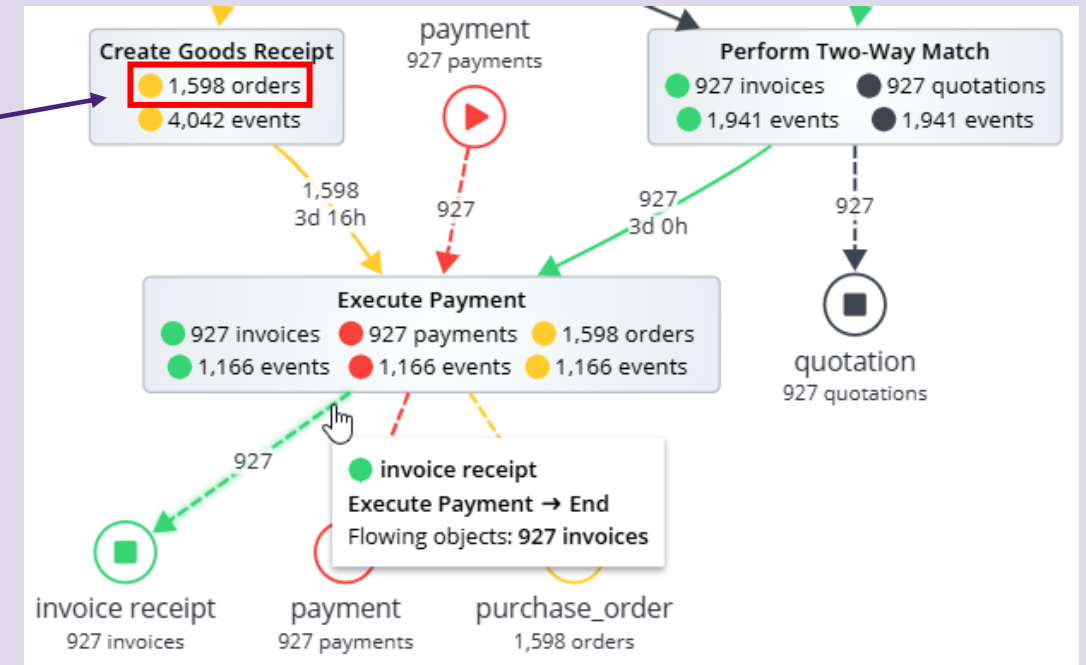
Create Goods Receipt
1,598 orders
4,042 events

payment
927 payments

Perform Two-Way Match
927 invoices
927 quotations
1,941 events
1,941 events

1,598
3d 16h

927

927
3d 0h

927

Execute Payment
927 invoices
927 payments
1,598 orders
1,166 events
1,166 events
1,166 events

quotation
927 quotations

927

invoice receipt
Execute Payment → End
Flowing objects: 927 invoices

invoice receipt
927 invoices

payment
927 payments

purchase_order
1,598 orders